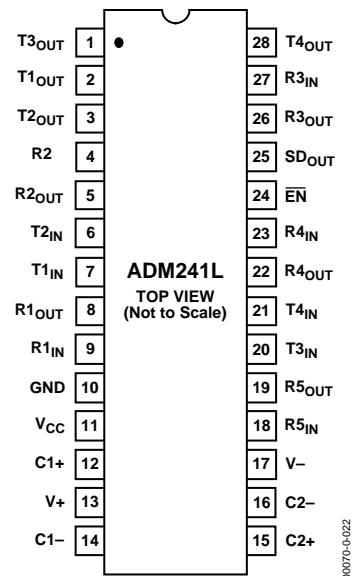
$T3_{OUT}$ 1
$T1_{OUT}$ 2
$T2_{OUT}$ 3
R2 4
$R2_{OUT}$ 5
$T2_{IN}$ 6
$T1_{IN}$ 7
$R1_{OUT}$ 8
$R1_{IN}$ 9
GND 10
$V_{CC}$ 11
C1+ 12
V+ 13
C1– 14

28 $T4_{OUT}$
27 $R3_{IN}$
26 $R3_{OUT}$
25 $SD_{OUT}$
24 $\overline{EN}$
23 $R4_{IN}$
22 $R4_{OUT}$
21 $T4_{IN}$
20 $T3_{IN}$
19 $R5_{OUT}$
18 $R5_{IN}$
17 V–
16 C2–
15 C2+

ADM241L
TOP VIEW
(Not to Scale)

00070-0-022